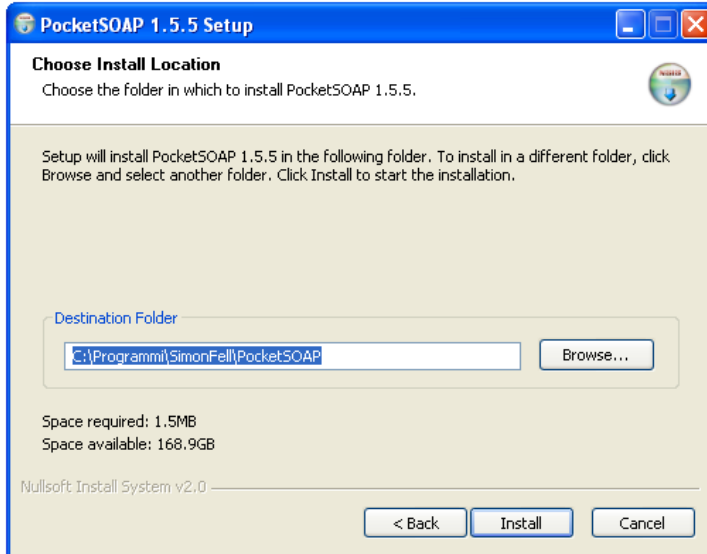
PocketSOAP 1.5.5 Setup

Choose Install Location

Choose the folder in which to install PocketSOAP 1.5.5.

NSIS

Setup will install PocketSOAP 1.5.5 in the following folder. To install in a different folder, click Browse and select another folder. Click Install to start the installation.

Destination Folder

C:\Programmi\SimonFell\PocketSOAP

Browse...

Space required: 1.5MB
Space available: 168.9GB

Nullsoft Install System v2.0

< Back

Install

Cancel